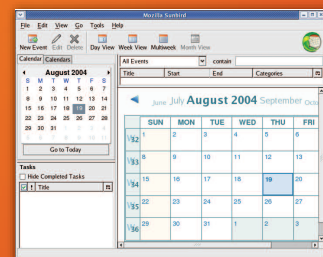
Mozilla Sunbird

File Edit View Go Tools Help

New Event Edit Delete Day View Week View Multiweek Month View

Calendar Calendars

August 2004

| S | M | T | W | T | F | S |
|---|---|---|---|---|---|---|
| 1 | 2 | 3 | 4 | 5 | 6 | 7 |
| 8 | 9 | 10 | 11 | 12 | 13 | 14 |
| 15 | 16 | 17 | 18 | 19 | 20 | 21 |
| 22 | 23 | 24 | 25 | 26 | 27 | 28 |
| 29 | 30 | 31 | | | | |

Go to Today

Tasks
Hide Completed Tasks
Title

All Events contain

| Title | Start | End | Categories |
|---|---|---|---|

June July August 2004 September Octo

| | SUN | MON | TUE | WED | THU | FRI |
|---|---|---|---|---|---|---|
| 32 | 1 | 2 | 3 | 4 | 5 | 6 |
| 33 | 8 | 9 | 10 | 11 | 12 | 13 |
| 34 | 15 | 16 | 17 | 18 | 19 | 20 |
| 35 | 22 | 23 | 24 | 25 | 26 | 27 |
| 36 | 29 | 30 | 31 | 1 | 2 | 3 |